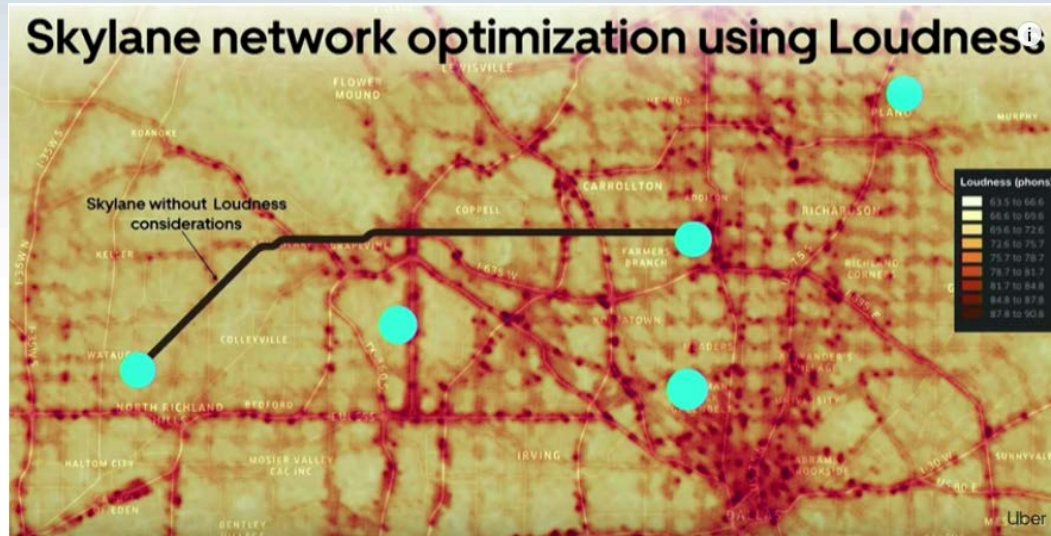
Skylane network optimization using Loudness

LEWISVILLE
FLOWER MOUND
HEBRON
PLANO
MURPHY
ROANOKE
I 35W S
CARROLLTON
ADDISON
RICHARDSON
COPPELL
Skylane without Loudness considerations
KELLER
GRAPEVINE
FARMERS BRANCH
I 635 W
RICHLAND CORNER
COLLEYVILLE
WATAUGA
NORTH RICHLAND HILLS
BEDFORD
IRVING
HALTOM CITY
MOSIER VALLEY CAC INC
SUNNYVALE
BENTLEY
EDEN
DALLAS

Loudness (phons)
63.5 to 66.6
66.6 to 69.6
69.6 to 72.6
72.6 to 75.7
75.7 to 78.7
78.7 to 81.7
81.7 to 84.8
84.8 to 87.8
87.8 to 90.8

Uber